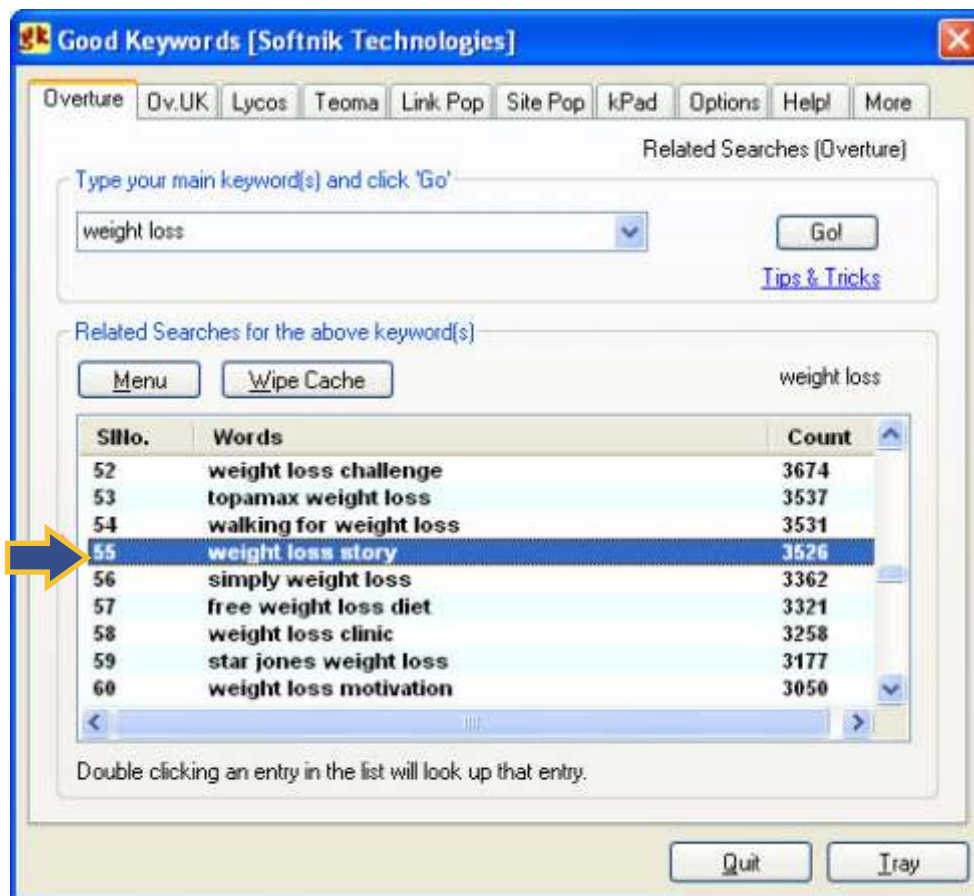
gk Good Keywords [Softnik Technologies]

Overture | Ov.UK | Lycos | Teoma | Link Pop | Site Pop | kPad | Options | Help! | More

Related Searches (Overture)

Type your main keyword(s) and click 'Go'

weight loss

Go!

Tips & Tricks

Related Searches for the above keyword(s)

Menu

Wipe Cache

weight loss

| SlNo. | Words | Count |
|---|---|---|
| 52 | weight loss challenge | 3674 |
| 53 | topamax weight loss | 3537 |
| 54 | walking for weight loss | 3531 |
| 55 | weight loss story | 3526 |
| 56 | simply weight loss | 3362 |
| 57 | free weight loss diet | 3321 |
| 58 | weight loss clinic | 3258 |
| 59 | star jones weight loss | 3177 |
| 60 | weight loss motivation | 3050 |

Double clicking an entry in the list will look up that entry.

Quit

Tray